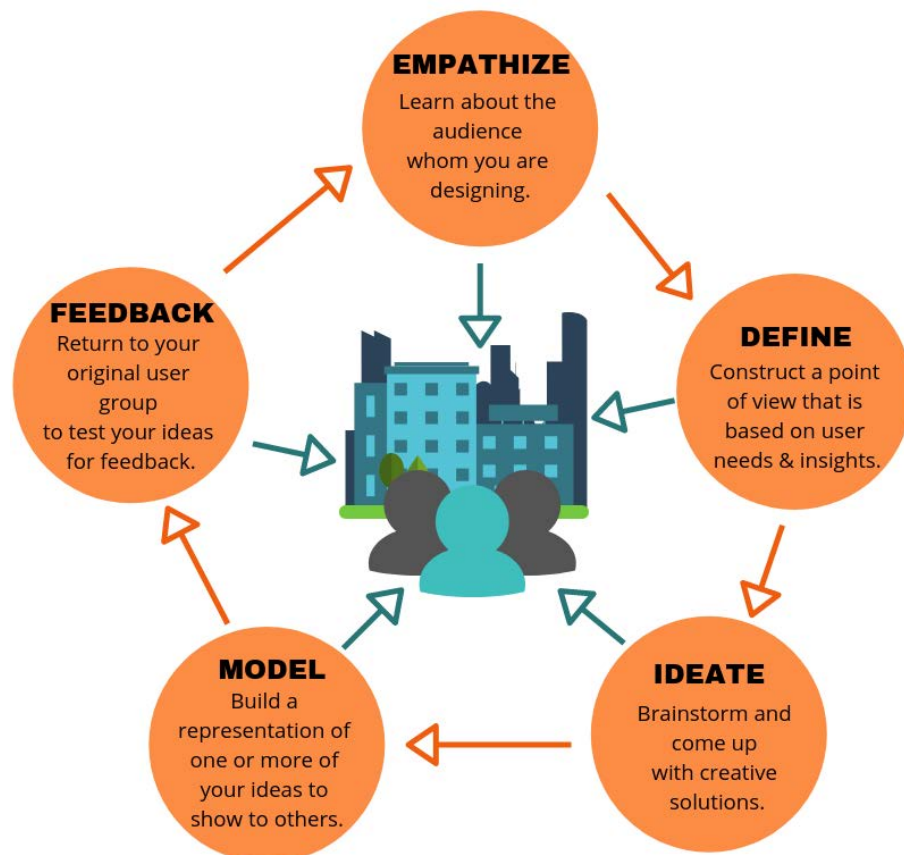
EMPATHIZE
Learn about the audience whom you are designing.

DEFINE
Construct a point of view that is based on user needs & insights.

IDEATE
Brainstorm and come up with creative solutions.

MODEL
Build a representation of one or more of your ideas to show to others.

FEEDBACK
Return to your original user group to test your ideas for feedback.